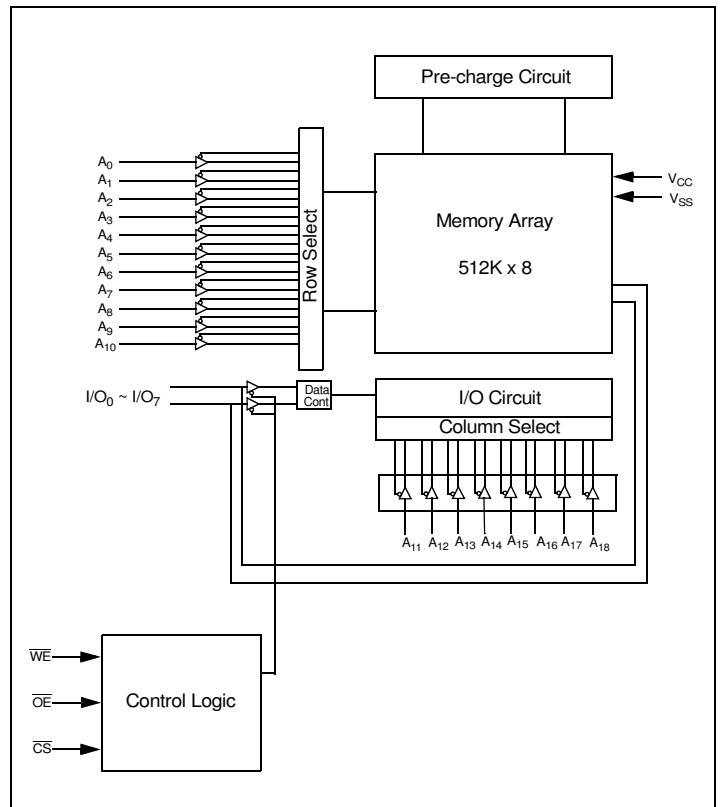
Pre-charge Circuit

$A_0$
$A_1$
$A_2$
$A_3$
$A_4$
$A_5$
$A_6$
$A_7$
$A_8$
$A_9$
$A_{10}$

Row Select

Memory Array

512K x 8

$V_{CC}$
$V_{SS}$

$I/O_0$ ~ $I/O_7$

Data Cont

I/O Circuit

Column Select

$A_{11}$ $A_{12}$ $A_{13}$ $A_{14}$ $A_{15}$ $A_{16}$ $A_{17}$ $A_{18}$

$\overline{WE}$
$\overline{OE}$
$\overline{CS}$

Control Logic